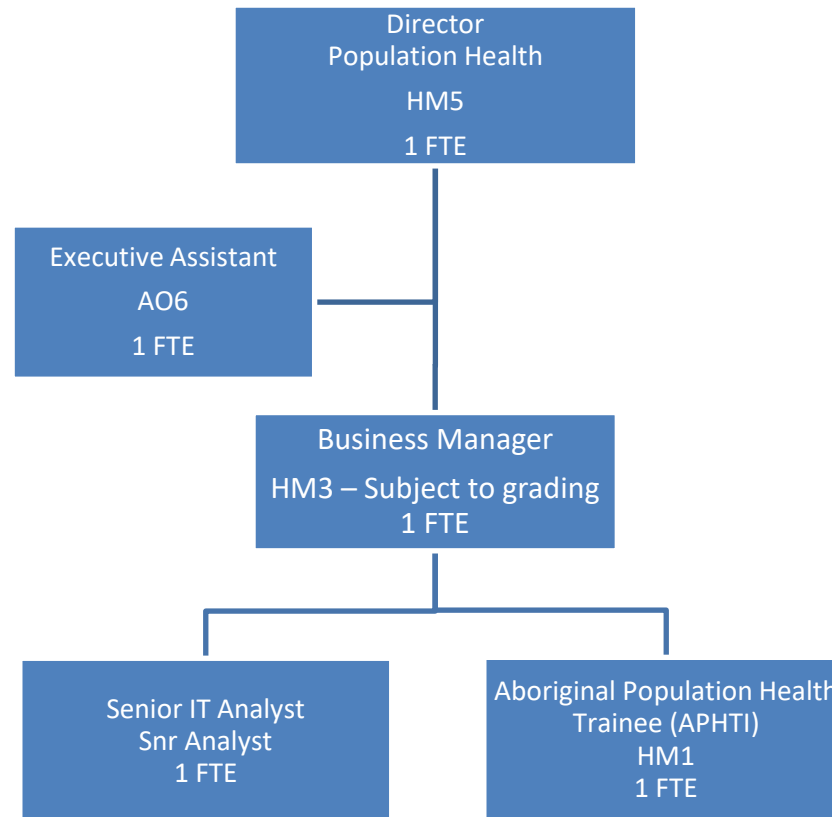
Director
Population Health
HM5
1 FTE

Executive Assistant
AO6
1 FTE

Business Manager
HM3 – Subject to grading
1 FTE

Senior IT Analyst
Snr Analyst
1 FTE

Aboriginal Population Health
Trainee (APHTI)
HM1
1 FTE